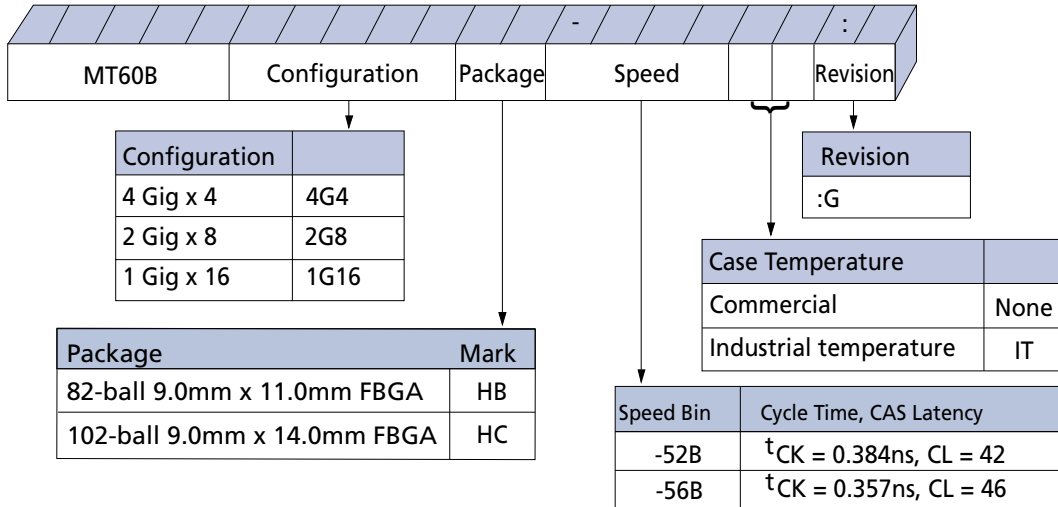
-

:

| MT60B | Configuration | Package | Speed | | | Revision |
|---|---|---|---|---|---|---|

| Configuration | |
|---|---|
| 4 Gig x 4 | 4G4 |
| 2 Gig x 8 | 2G8 |
| 1 Gig x 16 | 1G16 |

| Revision |
|---|
| :G |

| Case Temperature | |
|---|---|
| Commercial | None |
| Industrial temperature | IT |

| Package | Mark |
|---|---|
| 82-ball 9.0mm x 11.0mm FBGA | HB |
| 102-ball 9.0mm x 14.0mm FBGA | HC |

| Speed Bin | Cycle Time, CAS Latency |
|---|---|
| -52B | $^{t}$CK = 0.384ns, CL = 42 |
| -56B | $^{t}$CK = 0.357ns, CL = 46 |